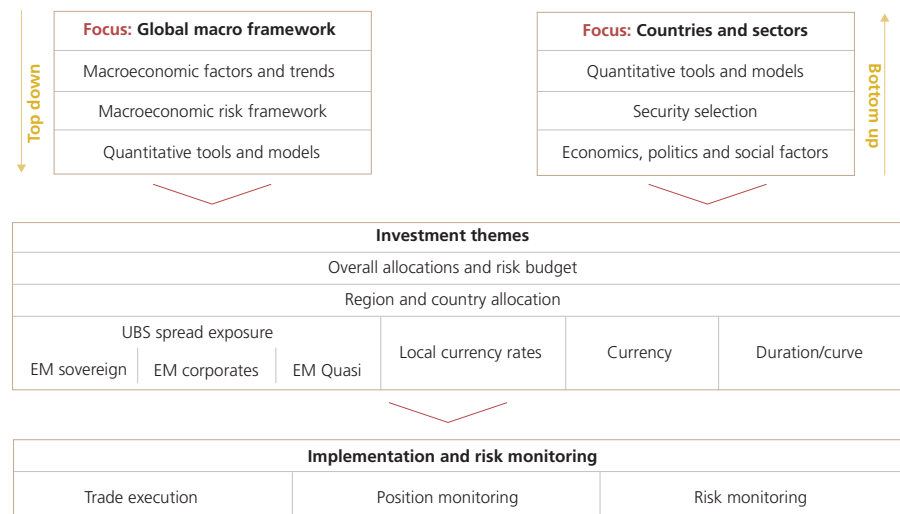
Top down

Focus: Global macro framework

Macroeconomic factors and trends

Macroeconomic risk framework

Quantitative tools and models

Focus: Countries and sectors

Quantitative tools and models

Security selection

Economics, politics and social factors

Bottom up

Investment themes

Overall allocations and risk budget

Region and country allocation

UBS spread exposure

EM sovereign | EM corporates | EM Quasi

Local currency rates

Currency

Duration/curve

Implementation and risk monitoring

Trade execution

Position monitoring

Risk monitoring